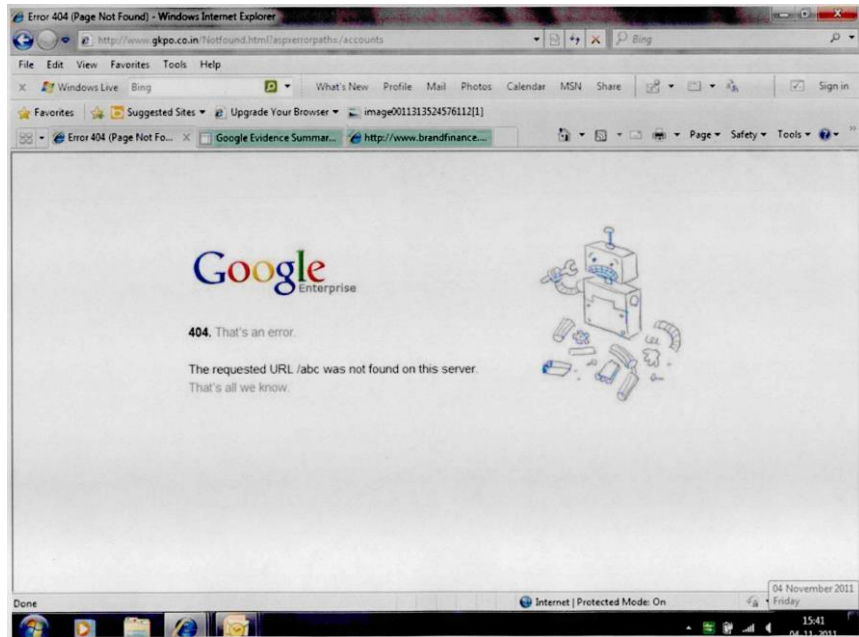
Error 404 (Page Not Found) - Windows Internet Explorer

http://www.gkpo.co.in/Notfound.html?aspxerrorpath=/accounts

Bing

File Edit View Favorites Tools Help

Windows Live Bing What's New Profile Mail Photos Calendar MSN Share Sign in

Favorites Suggested Sites Upgrade Your Browser image0011313524576112[1]

Error 404 (Page Not Fo... Google Evidence Summar... http://www.brandfinance...

Page Safety Tools

Google Enterprise

404. That's an error.

The requested URL /abc was not found on this server. That's all we know.

Done

Internet | Protected Mode: On

04 November 2011 Friday

15:41

04-11-2011